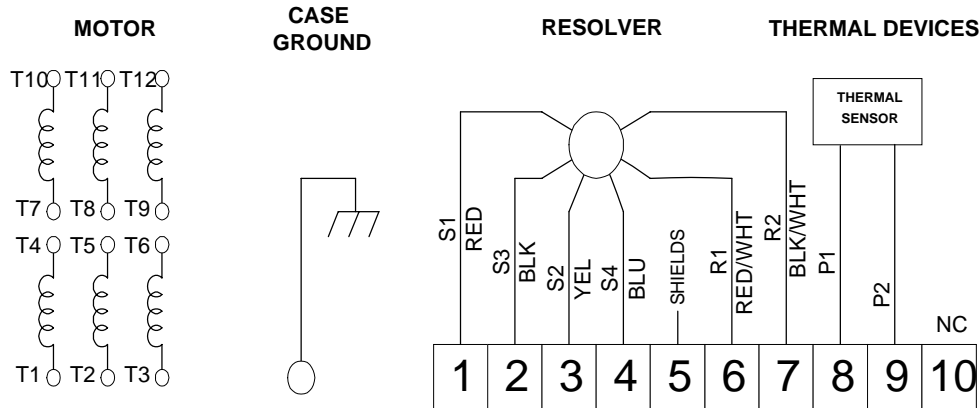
MOTOR

CASE GROUND

RESOLVER

THERMAL DEVICES

T10 T11 T12

T7 T8 T9

T4 T5 T6

T1 T2 T3

THERMAL SENSOR

S1 RED

S3 BLK

S2 YEL

S4 BLU

SHIELDS

R1 RED/WHT

R2 BLK/WHT

P1

P2

NC

| 1 | 2 | 3 | 4 | 5 | 6 | 7 | 8 | 9 | 10 |
|---|---|---|---|---|---|---|---|---|---|